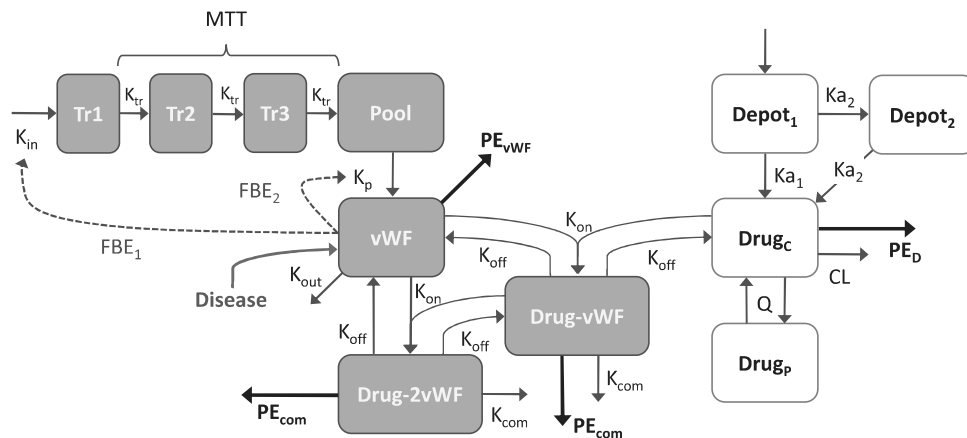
MTT

$K_{in}$

Tr1

$K_{tr}$

Tr2

$K_{tr}$

Tr3

$K_{tr}$

Pool

$PE_{vWF}$

$K_p$

$FBE_2$

$FBE_1$

vWF

$K_{on}$

$K_{off}$

$K_{off}$

Disease

$K_{out}$

$K_{on}$

Drug-vWF

$K_{off}$

$K_{off}$

Drug-2vWF

$K_{com}$

$PE_{com}$

$K_{com}$

$PE_{com}$

$Depot_1$

$Ka_2$

$Depot_2$

$Ka_1$

$Ka_2$

$Drug_C$

$PE_D$

CL

Q

$Drug_P$